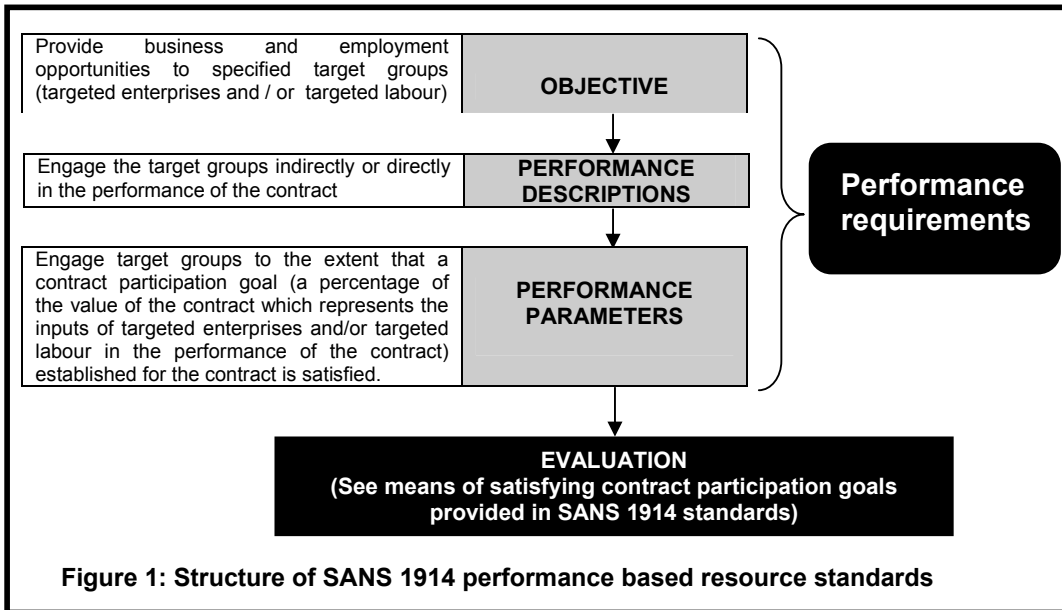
Provide business and employment opportunities to specified target groups (targeted enterprises and / or targeted labour)

OBJECTIVE

Engage the target groups indirectly or directly in the performance of the contract

PERFORMANCE DESCRIPTIONS

Engage target groups to the extent that a contract participation goal (a percentage of the value of the contract which represents the inputs of targeted enterprises and/or targeted labour in the performance of the contract) established for the contract is satisfied.

PERFORMANCE PARAMETERS

Performance requirements

EVALUATION
(See means of satisfying contract participation goals provided in SANS 1914 standards)

Figure 1: Structure of SANS 1914 performance based resource standards